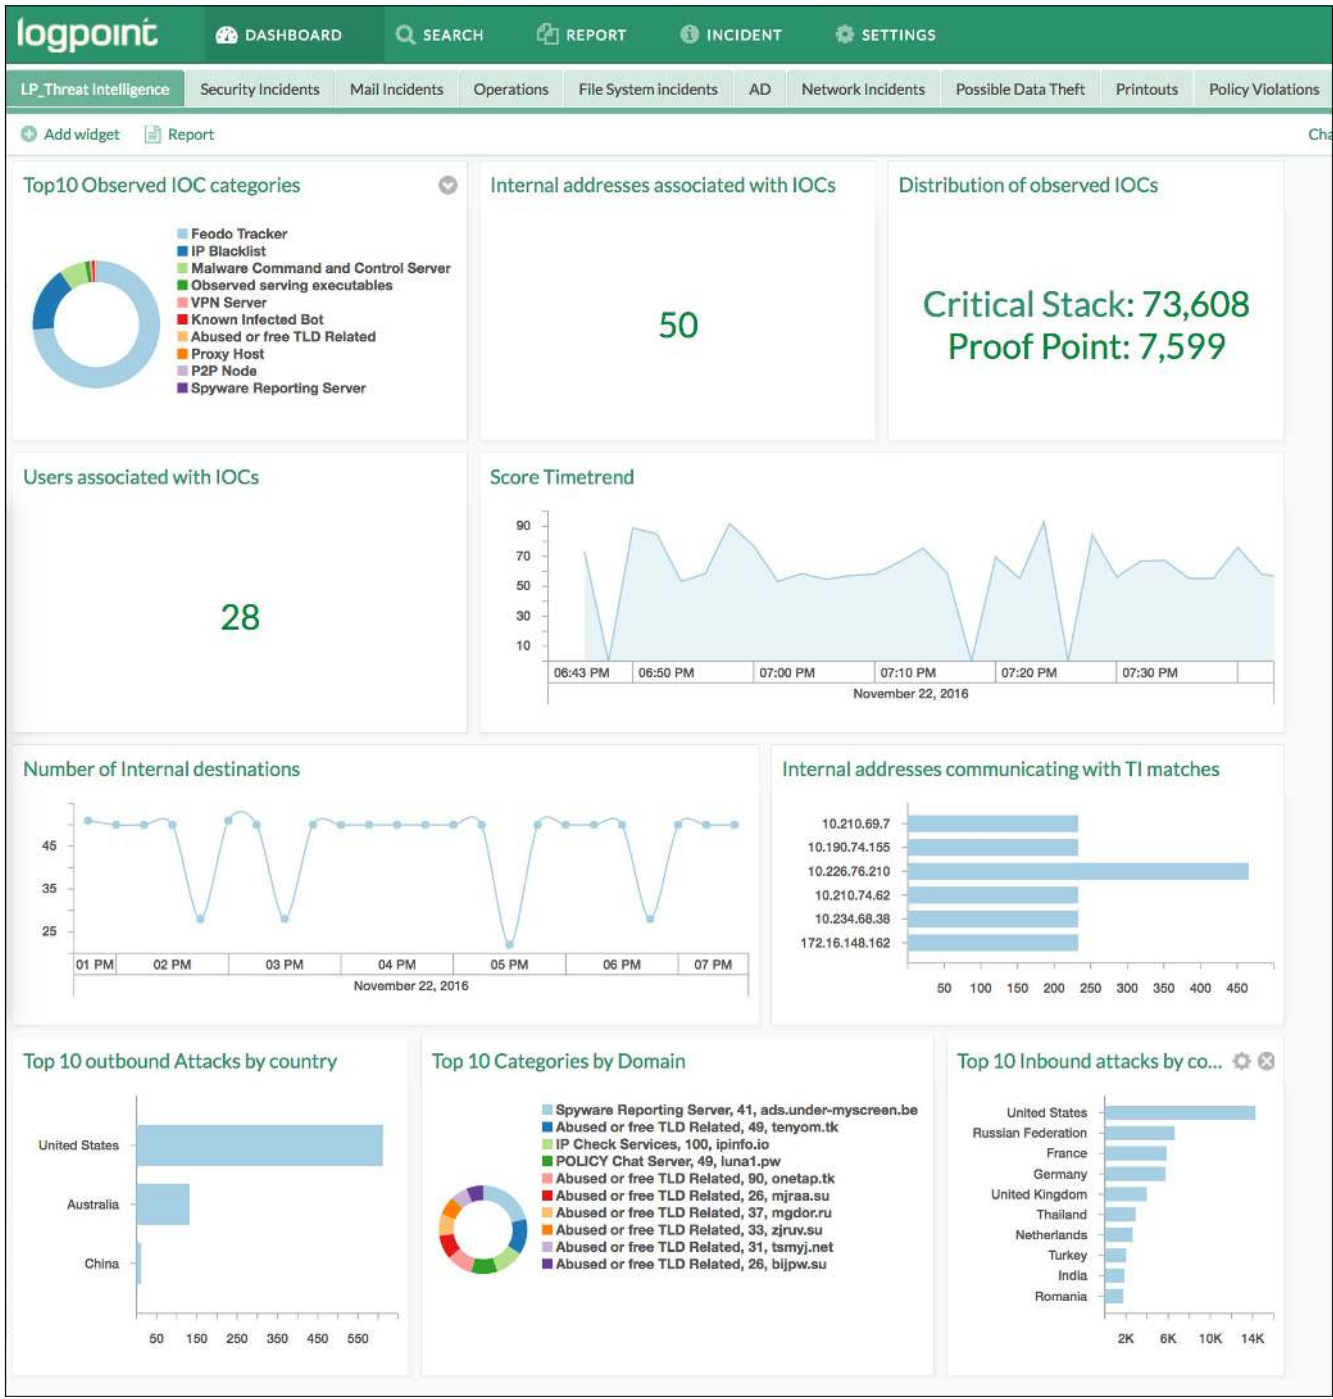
logpoint DASHBOARD SEARCH REPORT INCIDENT SETTINGS

LP_Threat Intelligence | Security Incidents | Mail Incidents | Operations | File System incidents | AD | Network Incidents | Possible Data Theft | Printouts | Policy Violations

Add widget Report Cha

Top10 Observed IOC categories

Feodo Tracker
IP Blacklist
Malware Command and Control Server
Observed serving executables
VPN Server
Known Infected Bot
Abused or free TLD Related
Proxy Host
P2P Node
Spyware Reporting Server

Internal addresses associated with IOCs

50

Distribution of observed IOCs

Critical Stack: 73,608
Proof Point: 7,599

Users associated with IOCs

28

Score Timetrend

90
70
50
30
10
06:43 PM 06:50 PM 07:00 PM 07:10 PM 07:20 PM 07:30 PM
November 22, 2016

Number of Internal destinations

45
35
25
01 PM 02 PM 03 PM 04 PM 05 PM 06 PM 07 PM
November 22, 2016

Internal addresses communicating with TI matches

10.210.69.7
10.190.74.155
10.226.76.210
10.210.74.62
10.234.68.38
172.16.148.162
50 100 150 200 250 300 350 400 450

Top 10 outbound Attacks by country

United States
Australia
China
50 150 250 350 450 550

Top 10 Categories by Domain

Spyware Reporting Server, 41, ads.under-myscreen.be
Abused or free TLD Related, 49, tenyom.tk
IP Check Services, 100, ipinfo.io
POLICY Chat Server, 49, luna1.pw
Abused or free TLD Related, 90, onetap.tk
Abused or free TLD Related, 26, mjraa.su
Abused or free TLD Related, 37, mgdor.ru
Abused or free TLD Related, 33, zjruv.su
Abused or free TLD Related, 31, tsmyj.net
Abused or free TLD Related, 26, bijpw.su

Top 10 Inbound attacks by co...

United States
Russian Federation
France
Germany
United Kingdom
Thailand
Netherlands
Turkey
India
Romania
2K 6K 10K 14K